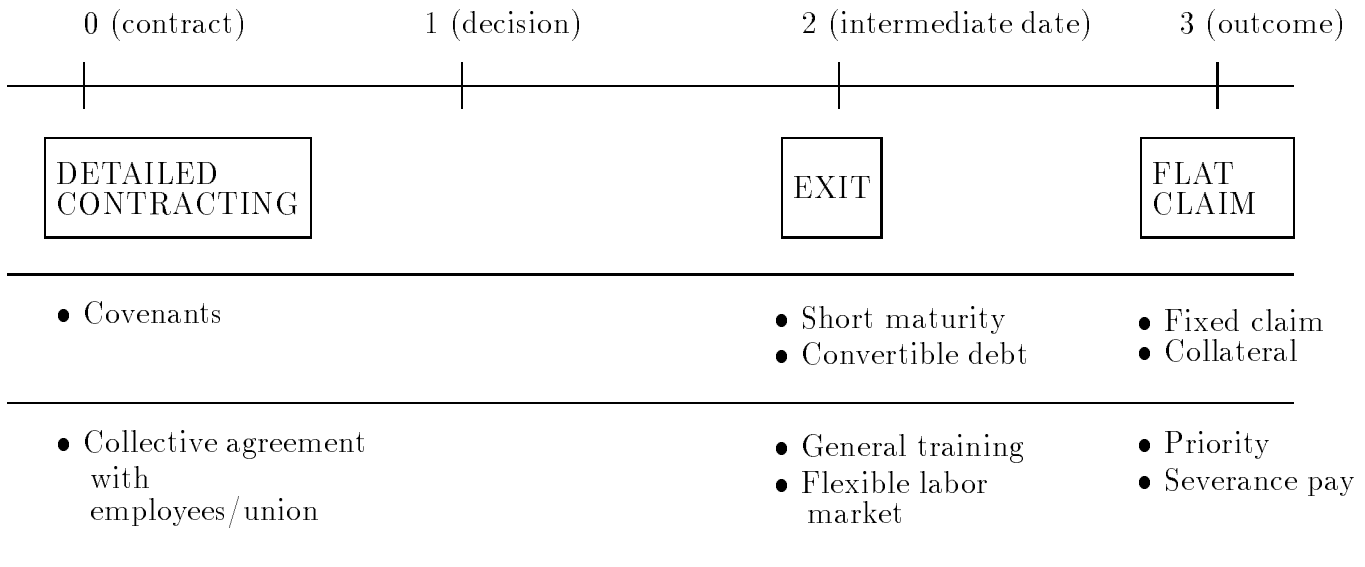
0 (contract)

1 (decision)

2 (intermediate date)

3 (outcome)

DETAILED CONTRACTING

EXIT

FLAT CLAIM

• Covenants

• Short maturity
• Convertible debt

• Fixed claim
• Collateral

• Collective agreement with employees/union

• General training
• Flexible labor market

• Priority
• Severance pay